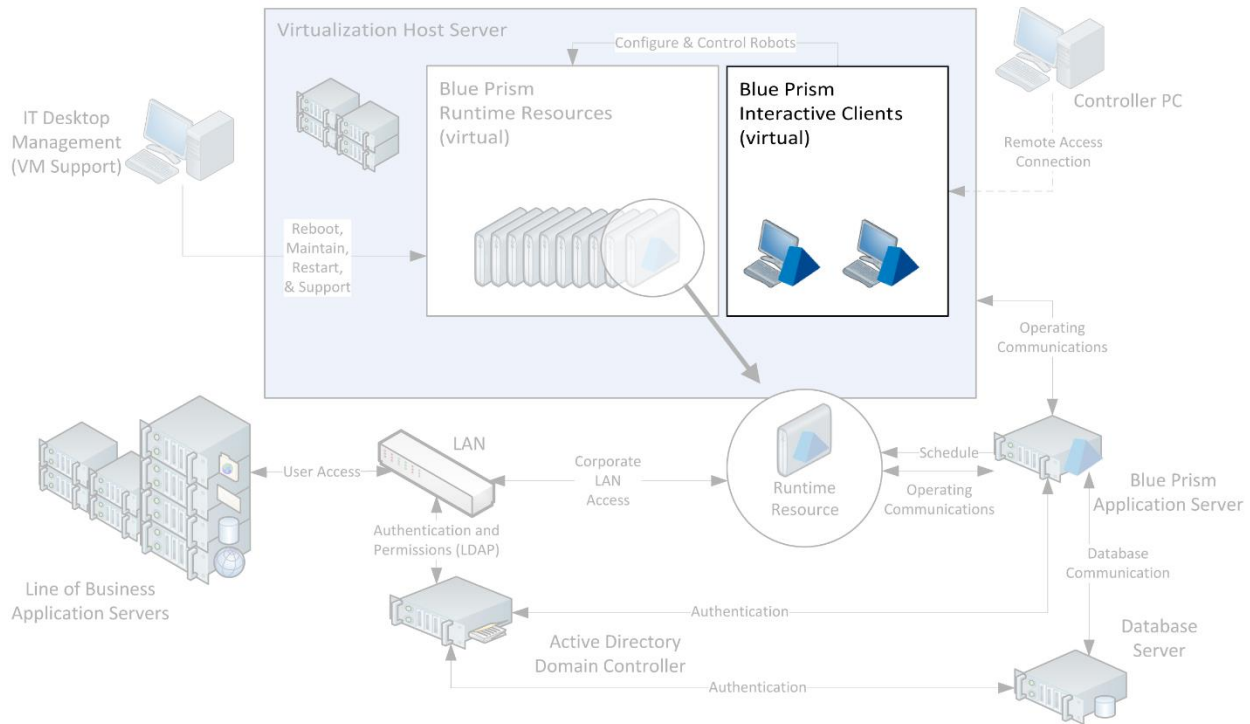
Virtualization Host Server

Configure & Control Robots

Blue Prism Runtime Resources (virtual)

Blue Prism Interactive Clients (virtual)

Controller PC

Remote Access Connection

IT Desktop Management (VM Support)

Reboot, Maintain, Restart, & Support

Operating Communications

LAN

User Access

Corporate LAN Access

Schedule

Operating Communications

Runtime Resource

Blue Prism Application Server

Authentication and Permissions (LDAP)

Database Communication

Line of Business Application Servers

Authentication

Active Directory Domain Controller

Database Server

Authentication